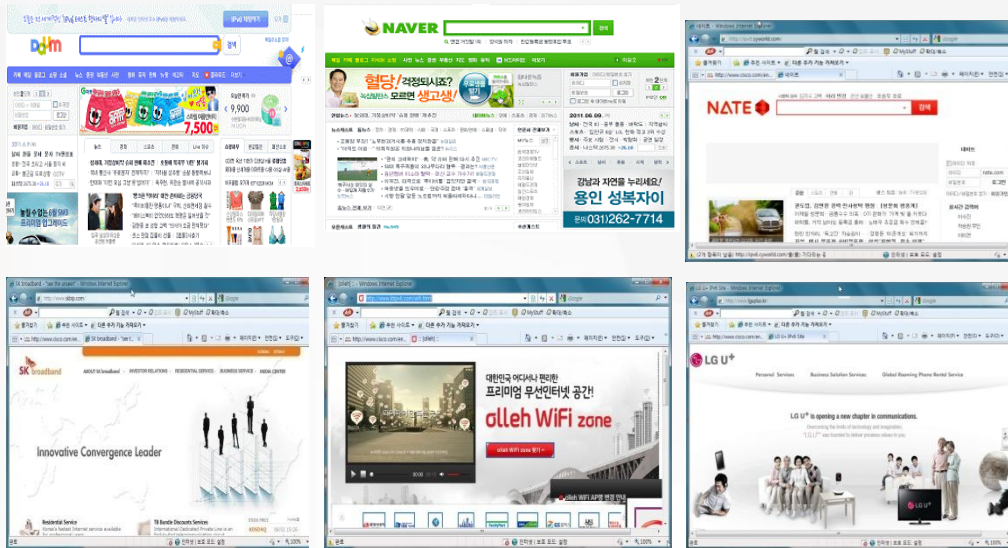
Daum

검색

NAVER

검색

혈당! 걱정되시죠? 모르면 생고생!

2011.06.09

강남과 자연을 누리세요!

용인 성복자이

031)262-7714

NATE

검색

SK broadband

Innovative Convergence Leader

Residential Service

TB Bundle Discounts Services

대한민국 어디서나 편리한 프리미엄 무선인터넷 공간!

olleh WiFi zone

LG U+

Personal Services

Business Solution Services

Global Roaming Phone Rental Service

LG U+ is opening a new chapter in communications.

Windows Internet Explorer

Google

즐겨찾기

100%